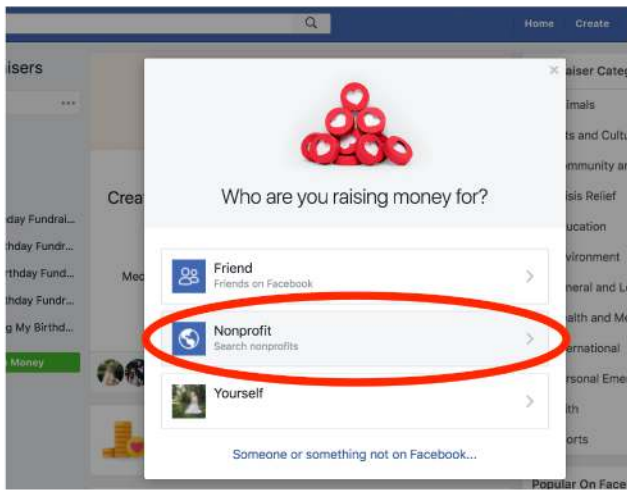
Home Create

isers

day Fundrai...
thday Fundr...
rthday Fund...
thday Fundr...
g My Birthd...
Money

Crea

Med

aiser Categ
imals
ts and Cultu
mmunity ar
isis Relief
ucation
vironment
neral and L
alth and Me
ernational
rsonal Eme
ith
orts

Popular On Face

Who are you raising money for?

Friend
Friends on Facebook

Nonprofit
Search nonprofits

Yourself

Someone or something not on Facebook...